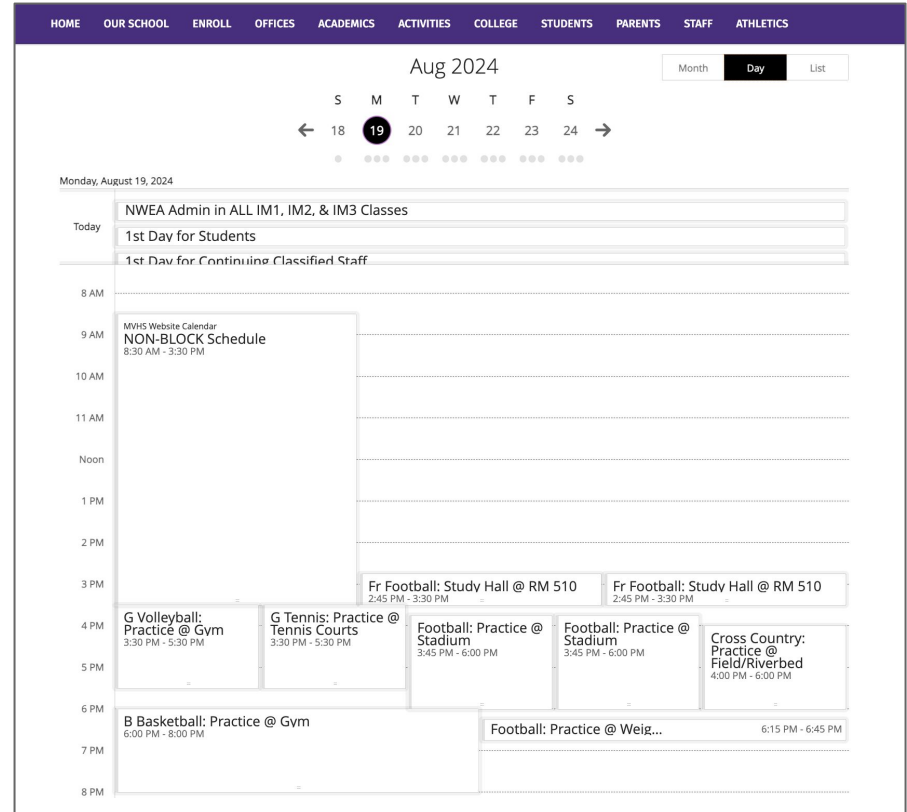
HOME OUR SCHOOL ENROLL OFFICES ACADEMICS ACTIVITIES COLLEGE STUDENTS PARENTS STAFF ATHLETICS

Aug 2024

Month Day List

S M T W T F S
← 18 19 20 21 22 23 24 →

Monday, August 19, 2024

Today
NWEA Admin in ALL IM1, IM2, & IM3 Classes
1st Day for Students
1st Day for Continuing Classified Staff

8 AM
9 AM
10 AM
11 AM
Noon
1 PM
2 PM
3 PM
4 PM
5 PM
6 PM
7 PM
8 PM

MVHS Website Calendar
NON-BLOCK Schedule
8:30 AM - 3:30 PM

Fr Football: Study Hall @ RM 510
2:45 PM - 3:30 PM

Fr Football: Study Hall @ RM 510
2:45 PM - 3:30 PM

G Volleyball: Practice @ Gym
3:30 PM - 5:30 PM

G Tennis: Practice @ Tennis Courts
3:30 PM - 5:30 PM

Football: Practice @ Stadium
3:45 PM - 6:00 PM

Football: Practice @ Stadium
3:45 PM - 6:00 PM

Cross Country: Practice @ Field/Riverbed
4:00 PM - 6:00 PM

B Basketball: Practice @ Gym
6:00 PM - 8:00 PM

Football: Practice @ Weig...
6:15 PM - 6:45 PM